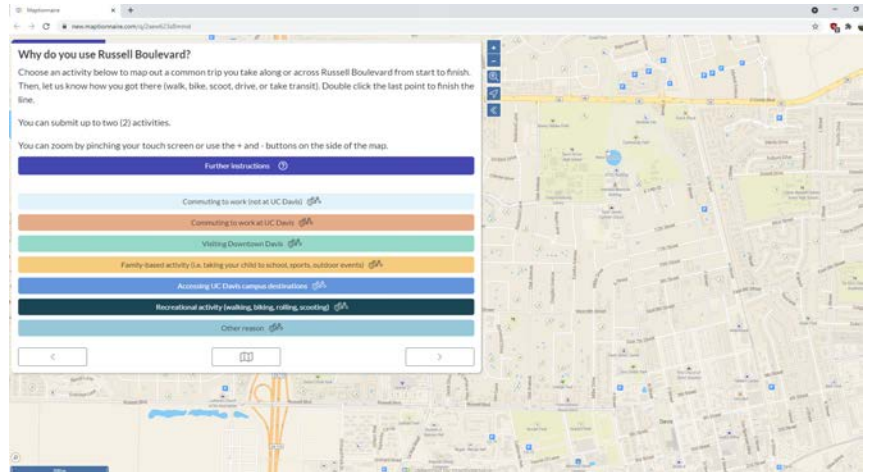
Maptionnaire
new.maptionnaire.com/q/2seve625d9mmd

Why do you use Russell Boulevard?

Choose an activity below to map out a common trip you take along or across Russell Boulevard from start to finish. Then, let us know how you got there (walk, bike, scoot, drive, or take transit). Double click the last point to finish the line.

You can submit up to two (2) activities.

You can zoom by pinching your touch screen or use the + and - buttons on the side of the map.

Further instructions ?

Commuting to work (not at UC Davis)

Commuting to work at UC Davis

Visiting Downtown Davis

Family-based activity (i.e. taking your child to school, sports, outdoor events)

Accessing UC Davis campus destinations

Recreational activity (walking, biking, rolling, scooting)

Other reason